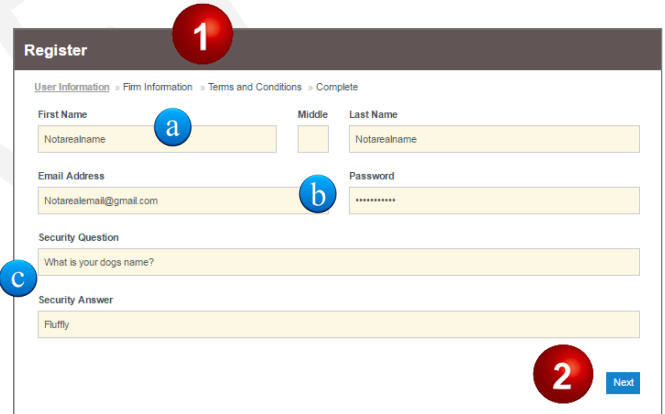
Register

1

User Information » Firm Information » Terms and Conditions » Complete

First Name

a

Notarealname

Middle

Last Name

Notarealname

Email Address

Notarealemail@gmail.com

b

Password

•••••••••••

Security Question

c

What is your dogs name?

Security Answer

Fluffly

2

Next